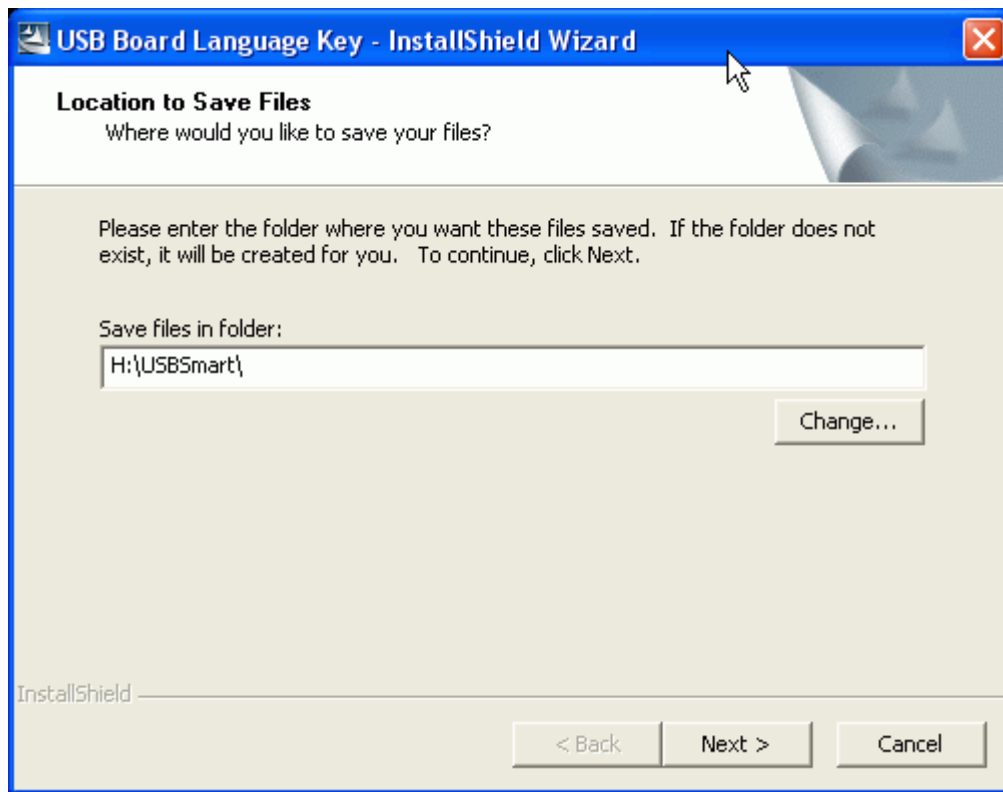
USB Board Language Key - InstallShield Wizard

Location to Save Files
Where would you like to save your files?

Please enter the folder where you want these files saved. If the folder does not exist, it will be created for you. To continue, click Next.

Save files in folder:
H:\USBSmart\

Change...

InstallShield

< Back
Next >
Cancel